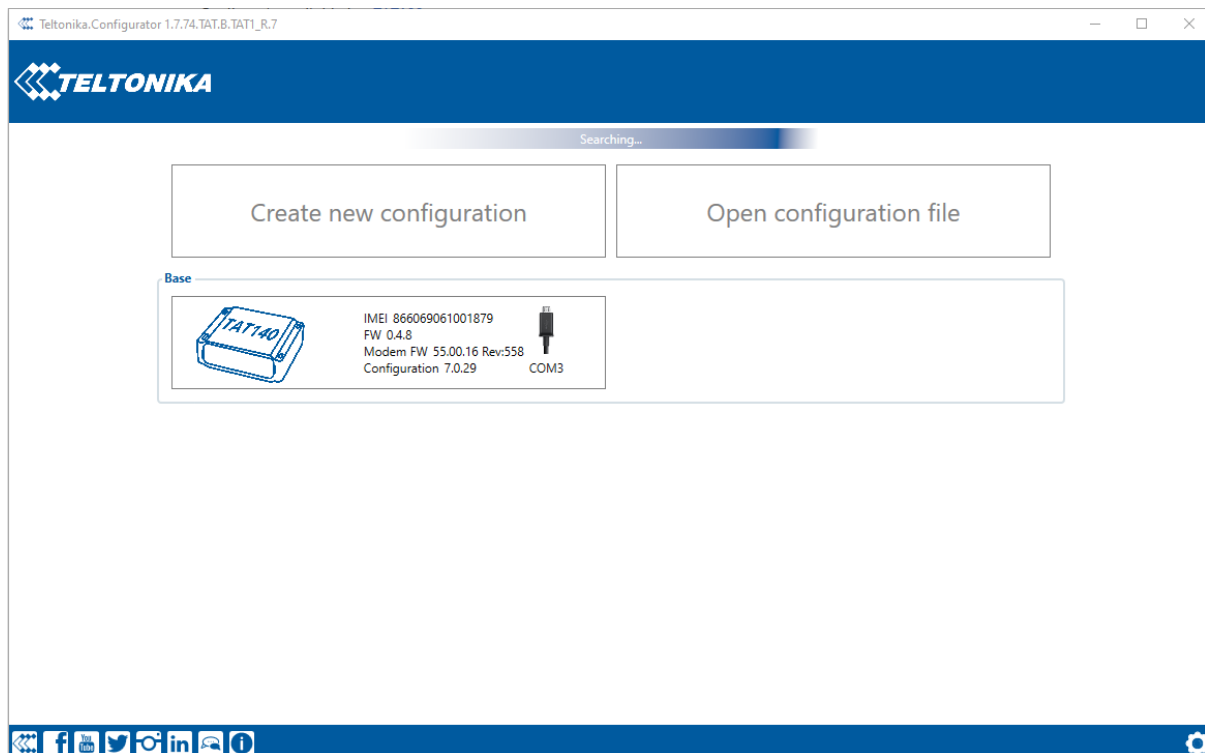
Teltonika.Configurator 1.7.74.TAT.B.TAT1_R.7

TELTONIKA

Searching...

Create new configuration

Open configuration file

Base

TAT140

IMEI 866069061001879
FW 0.4.8
Modem FW 55.00.16 Rev:558
Configuration 7.0.29

COM3